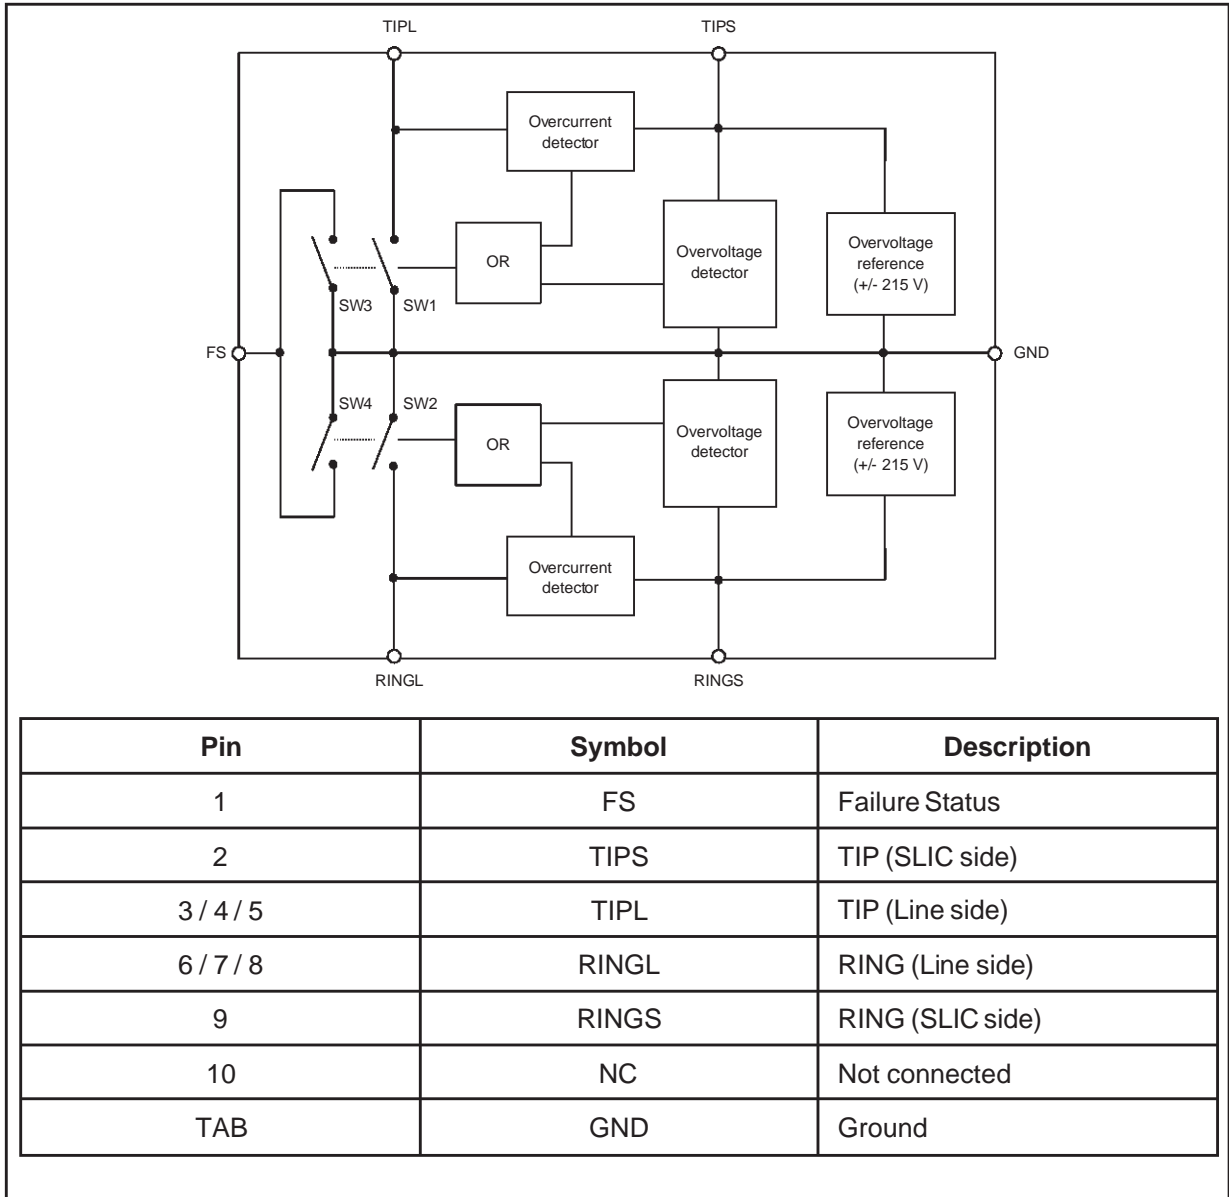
TIPL
TIPS
Overcurrent detector
OR
Overvoltage detector
Overvoltage reference (+/- 215 V)
SW3
SW1
FS
GND
SW4
SW2
OR
Overvoltage detector
Overvoltage reference (+/- 215 V)
Overcurrent detector
RINGL
RINGS

| Pin | Symbol | Description |
|---|---|---|
| 1 | FS | Failure Status |
| 2 | TIPS | TIP (SLIC side) |
| 3 / 4 / 5 | TIPL | TIP (Line side) |
| 6 / 7 / 8 | RINGL | RING (Line side) |
| 9 | RINGS | RING (SLIC side) |
| 10 | NC | Not connected |
| TAB | GND | Ground |